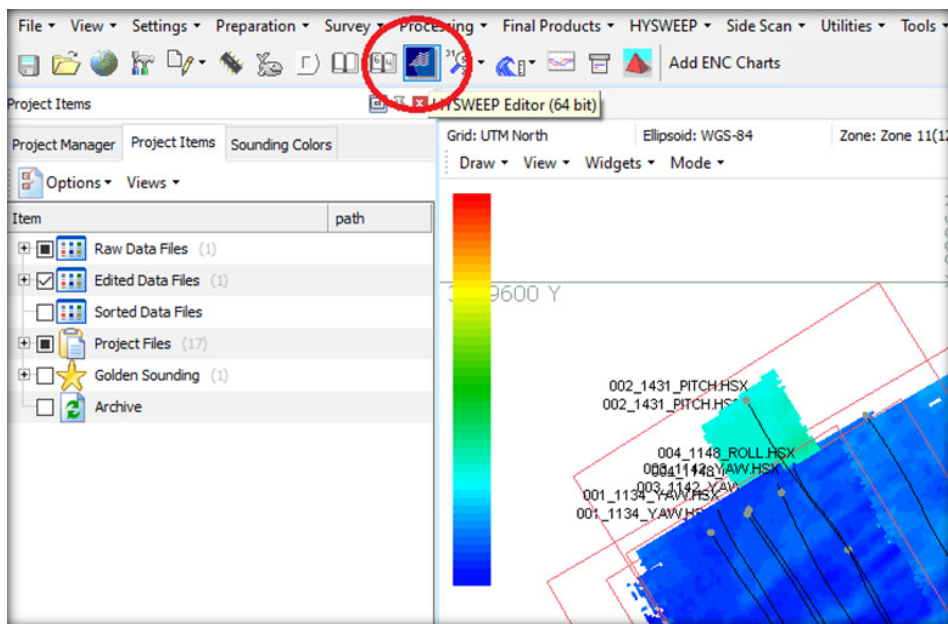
File ▾ View ▾ Settings ▾ Preparation ▾ Survey ▾ Processing ▾ Final Products ▾ HYSWEEP ▾ Side Scan ▾ Utilities ▾ Tools ▾

Add ENC Charts

Project Items

HYSWEEP Editor (64 bit)

Project Manager | Project Items | Sounding Colors

Options ▾ Views ▾

| Item | path |
|---|---|
| Raw Data Files (1) | |
| Edited Data Files (1) | |
| Sorted Data Files | |
| Project Files (17) | |
| Golden Sounding (1) | |
| Archive | |

Grid: UTM North Ellipsoid: WGS-84 Zone: Zone 11(12

Draw ▾ View ▾ Widgets ▾ Mode ▾

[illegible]9600 Y

002_1431_PITCH.HSX
002_1431_PITCH.HSX
004_1148_ROLL.HSX
004_1148_YAW.HSX
003_1142_YAW.HSX
001_1134_YAW.HSX
001_1134_YAW.HSX